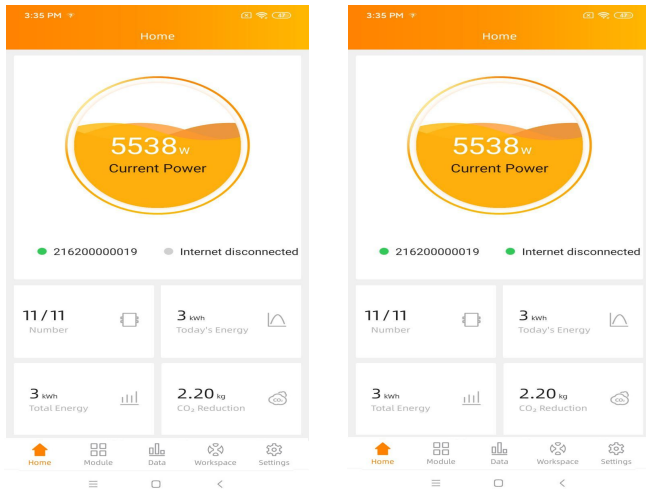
3:35 PM

Home

5538 w
Current Power

216200000019 Internet disconnected

11/11
Number

3 kWh
Today's Energy

3 kWh
Total Energy

2.20 kg
$CO_2$ Reduction

Home Module Data Workspace Settings

3:35 PM

Home

5538 w
Current Power

216200000019 Internet disconnected

11/11
Number

3 kWh
Today's Energy

3 kWh
Total Energy

2.20 kg
$CO_2$ Reduction

Home Module Data Workspace Settings